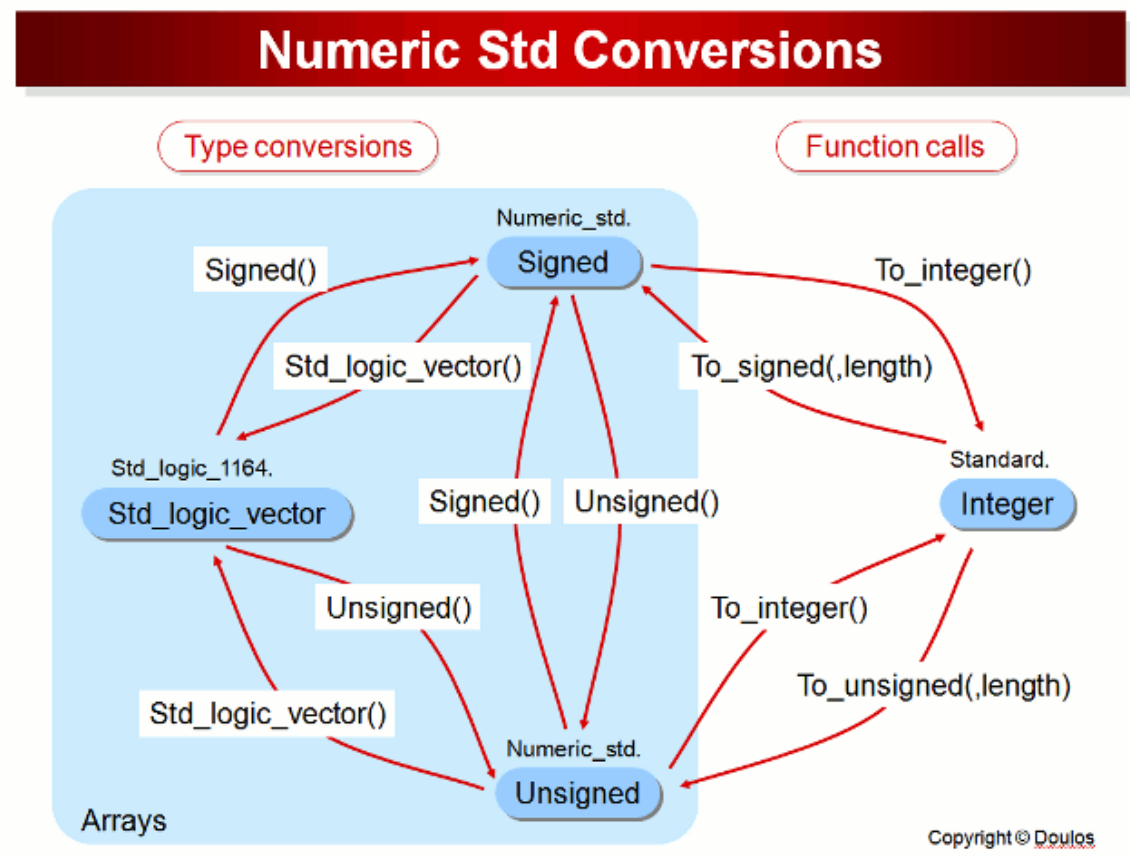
Numeric Std Conversions

Type conversions

Function calls

Numeric_std.

Signed

Signed()

To_integer()

Std_logic_vector()

To_signed(,length)

Std_logic_1164.

Std_logic_vector

Signed()

Unsigned()

Standard.

Integer

Unsigned()

To_integer()

To_unsigned(,length)

Std_logic_vector()

Numeric_std.

Unsigned

Arrays

Copyright © Doulos